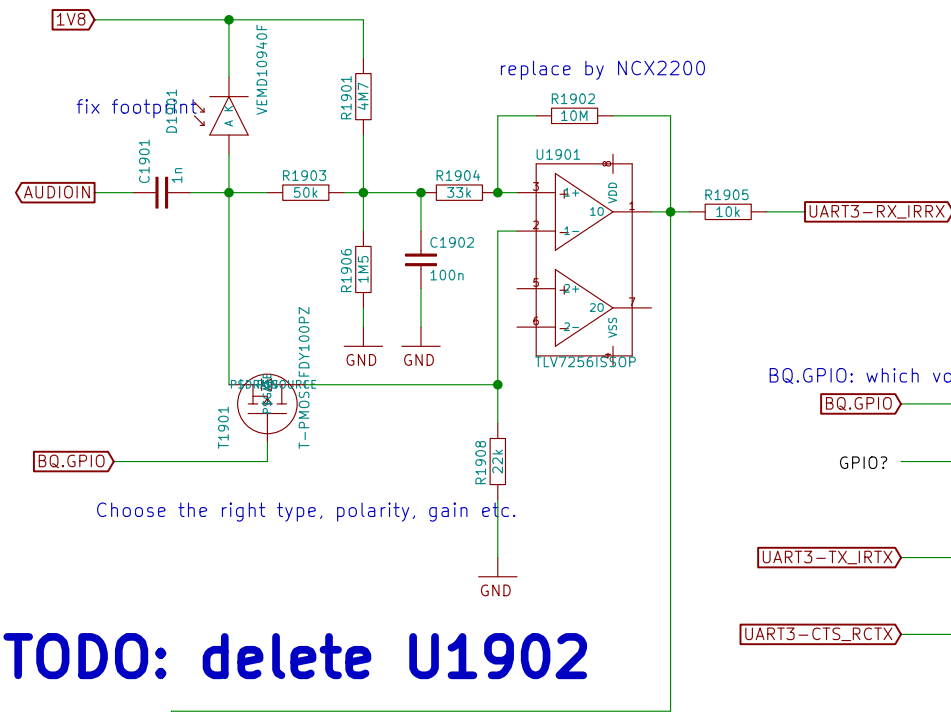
1V8

VEMD10940F

D1901

A K

fix footprint

R1901

4M7

replace by NCX2200

R1902

10M

U1901

8

AUDIOIN

C1901

1n

R1903

50k

R1904

33k

3

4

+

VDD

10

1

R1905

10k

UART3-RX_IRRX

2

1

-

R1906

1M5

C1902

100n

5

2

+

20

7

6

2

-

VSS

GND

GND

TLV7256ISSOP

T-PMOSFDY100PZ

T1901

BQ.GPIO: which vo

BQ.GPIO

BQ.GPIO

GPIO?

R1908

22k

Choose the right type, polarity, gain etc.

GND

UART3-TX_IRTX

UART3-CTS_RCTX

TODO: delete U1902